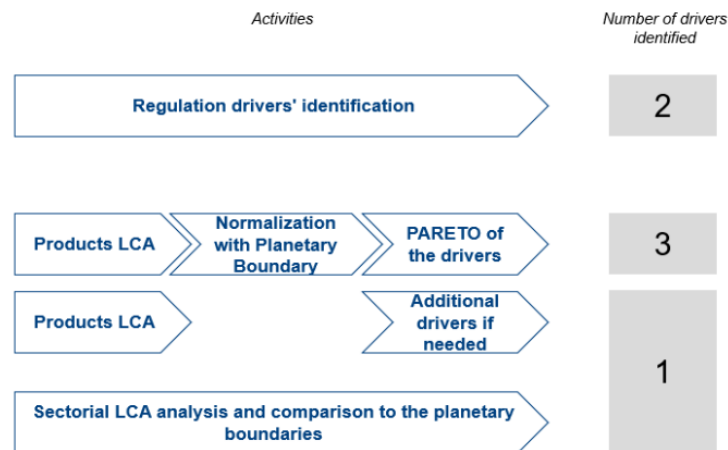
Activities

Number of drivers identified

Regulation drivers' identification

2

Products LCA

Normalization with Planetary Boundary

PARETO of the drivers

3

Products LCA

Additional drivers if needed

1

Sectorial LCA analysis and comparison to the planetary boundaries